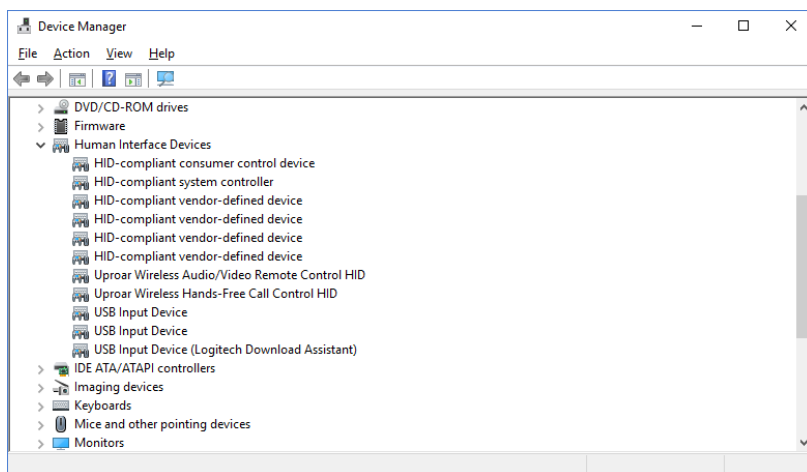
Device Manager

File Action View Help

DVD/CD-ROM drives
Firmware
Human Interface Devices
HID-compliant consumer control device
HID-compliant system controller
HID-compliant vendor-defined device
HID-compliant vendor-defined device
HID-compliant vendor-defined device
HID-compliant vendor-defined device
Uproar Wireless Audio/Video Remote Control HID
Uproar Wireless Hands-Free Call Control HID
USB Input Device
USB Input Device
USB Input Device (Logitech Download Assistant)
IDE ATA/ATAPI controllers
Imaging devices
Keyboards
Mice and other pointing devices
Monitors